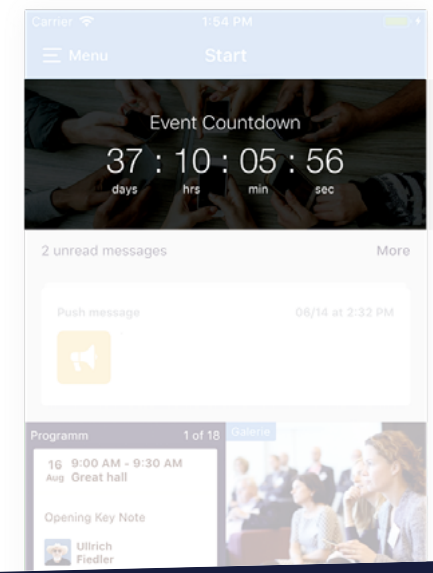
Carrier 1:54 PM

Menu Start

Event Countdown
37 : 10 : 05 : 56
days hrs min sec

2 unread messages More

Push message 06/14 at 2:32 PM

Programm 1 of 18
16 Aug 9:00 AM - 9:30 AM
Great hall

Opening Key Note

Ullrich Fiedler

Galerie